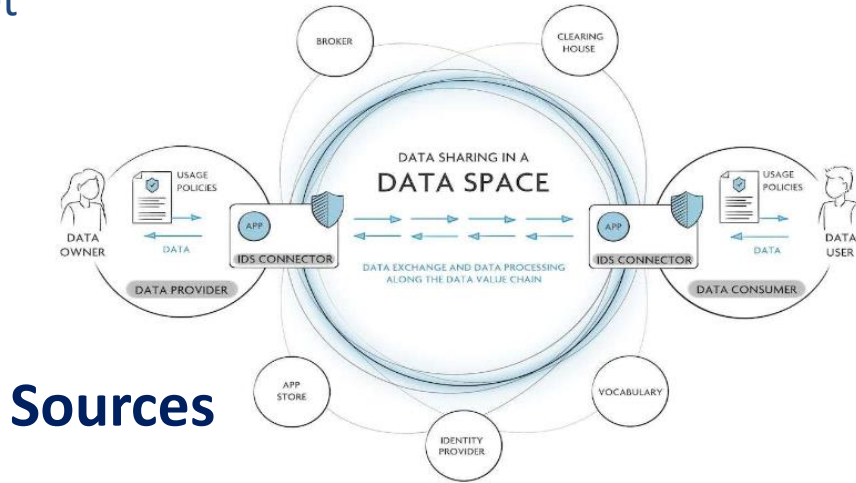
t

BROKER

CLEARING HOUSE

DATA SHARING IN A
DATA SPACE

USAGE POLICIES

DATA OWNER

DATA

APP

IDS CONNECTOR

DATA PROVIDER

DATA EXCHANGE AND DATA PROCESSING ALONG THE DATA VALUE CHAIN

APP

IDS CONNECTOR

USAGE POLICIES

DATA

DATA USER

DATA CONSUMER

Sources

APP STORE

VOCABULARY

IDENTITY PROVIDER